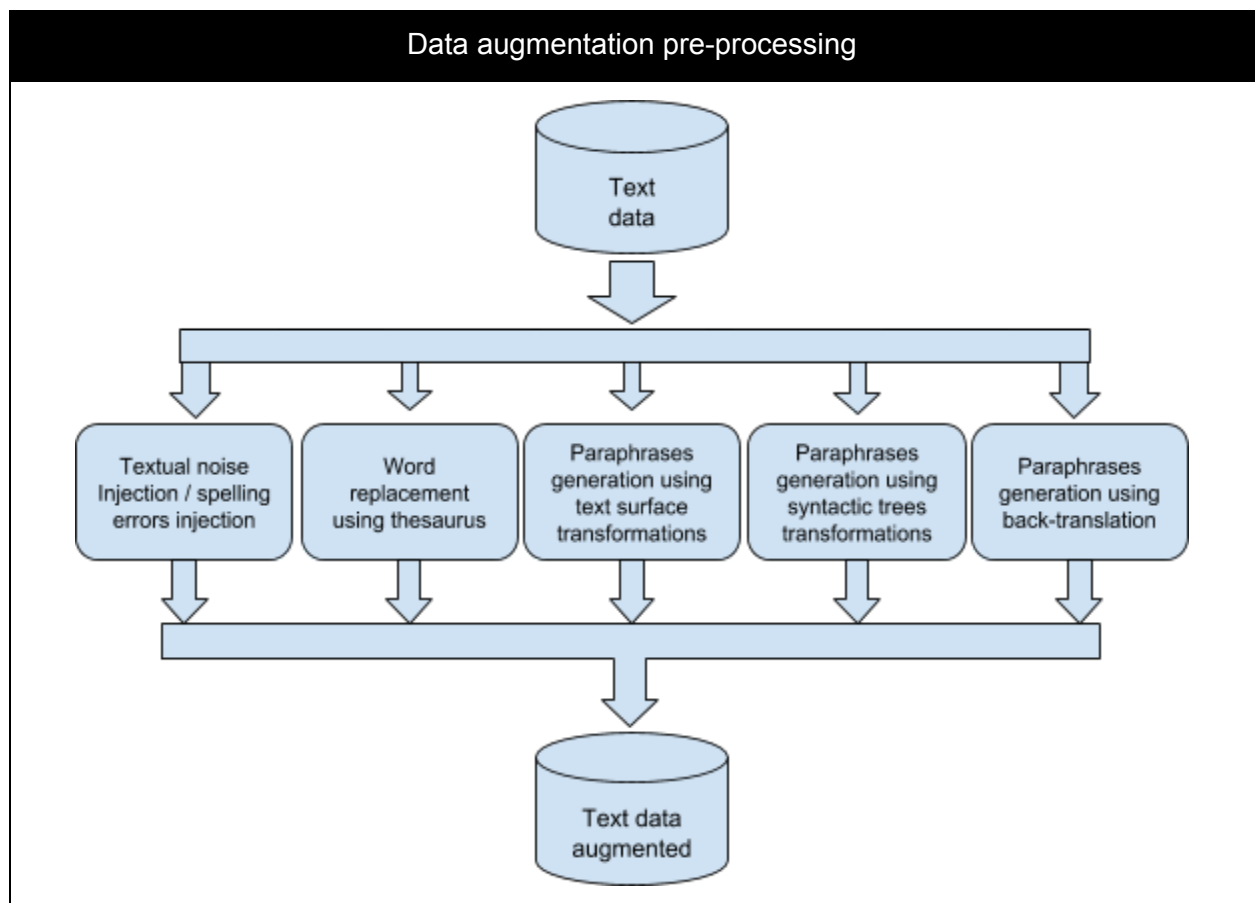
Data augmentation pre-processing

Text data

Textual noise Injection / spelling errors injection

Word replacement using thesaurus

Paraphrases generation using text surface transformations

Paraphrases generation using syntactic trees transformations

Paraphrases generation using back-translation

Text data augmented